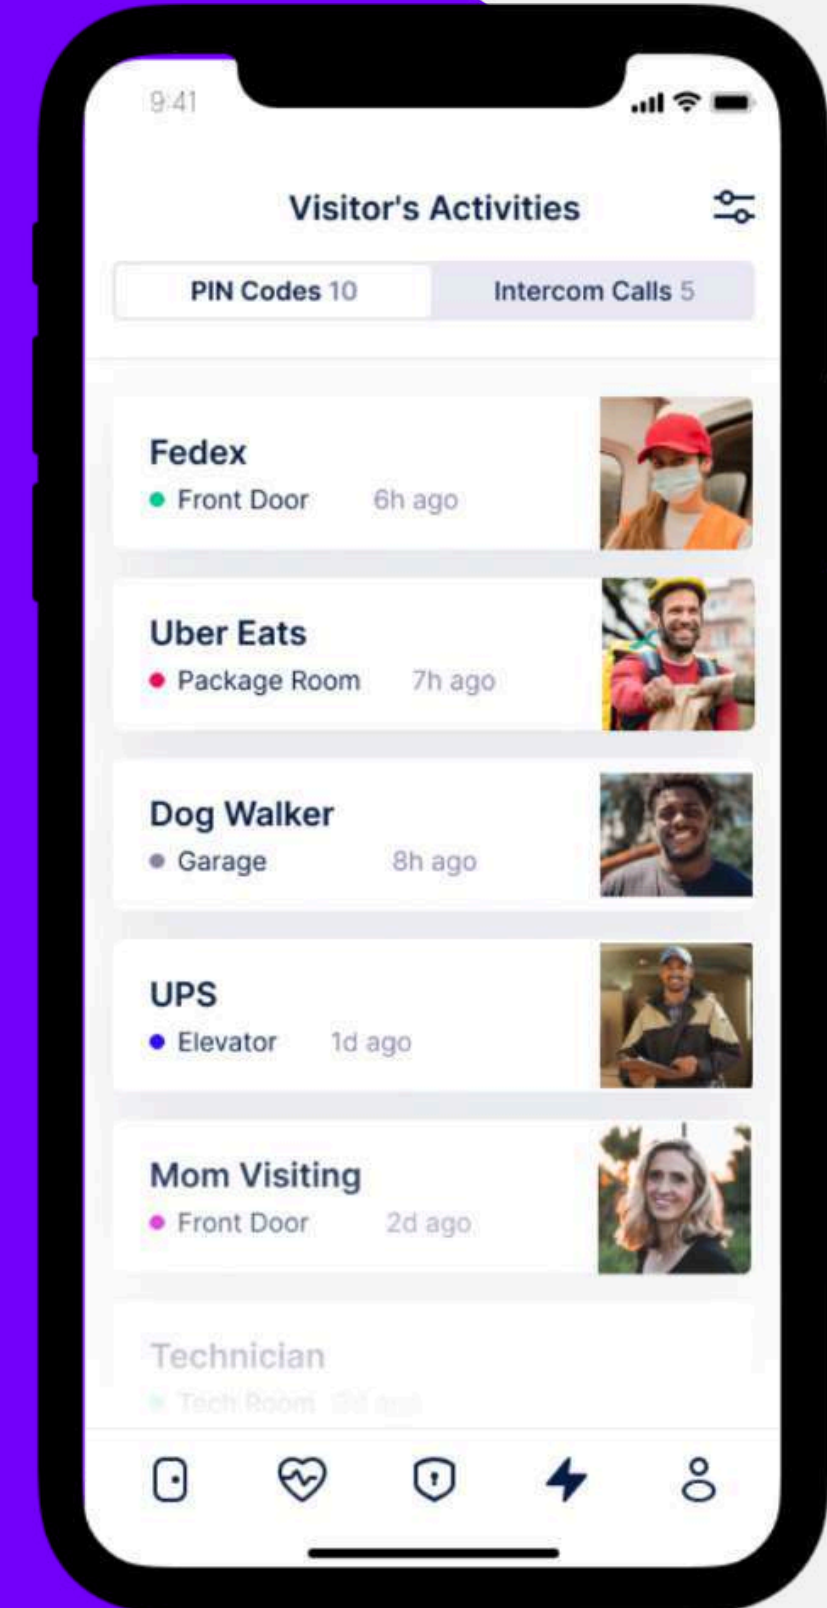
9:41

Visitor's Activities

PIN Codes 10
Intercom Calls 5

Fedex
Front Door 6h ago

Uber Eats
Package Room 7h ago

Dog Walker
Garage 8h ago

UPS
Elevator 1d ago

Mom Visiting
Front Door 2d ago

Technician
Tech Room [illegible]